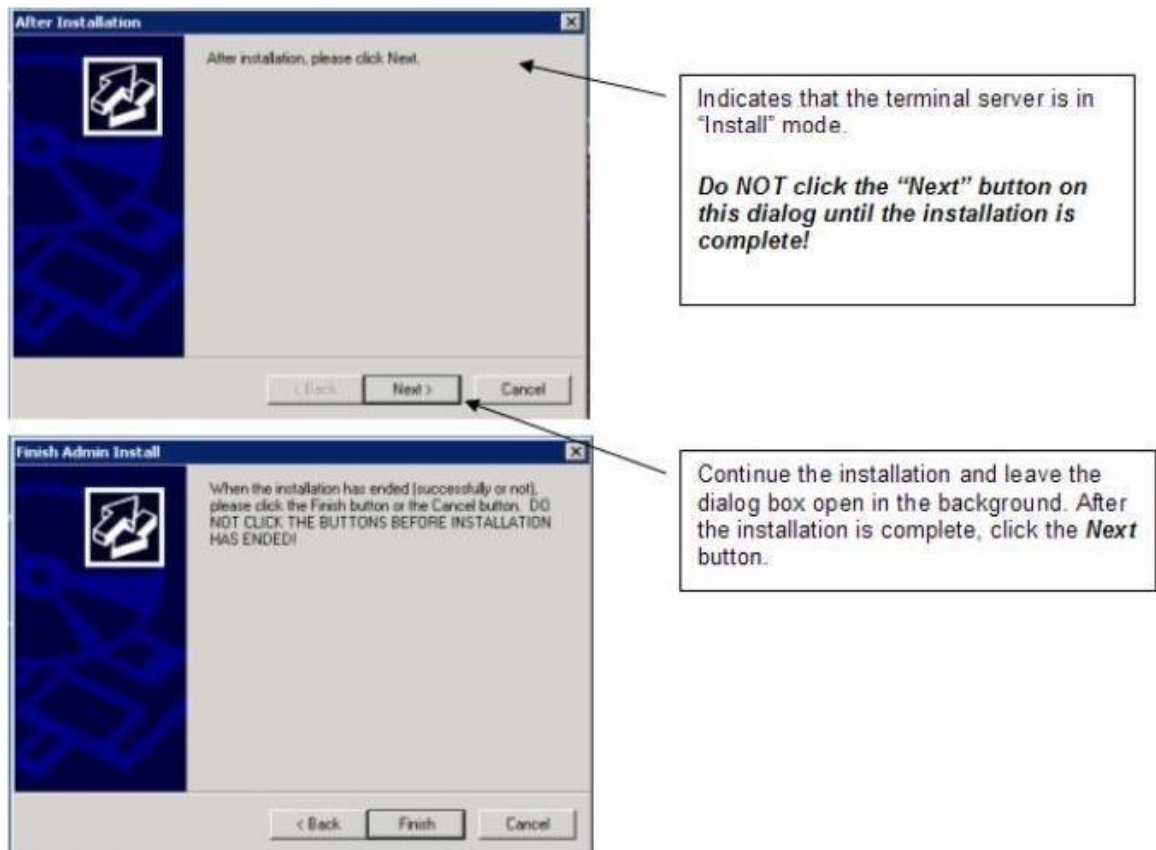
After Installation

After installation, please click Next.

< Back

Next >

Cancel

Indicates that the terminal server is in "Install" mode.

*Do NOT click the "Next" button on this dialog until the installation is complete!*

Finish Admin Install

When the installation has ended (successfully or not), please click the Finish button or the Cancel button. DO NOT CLICK THE BUTTONS BEFORE INSTALLATION HAS ENDED!

< Back

Finish

Cancel

Continue the installation and leave the dialog box open in the background. After the installation is complete, click the ***Next*** button.